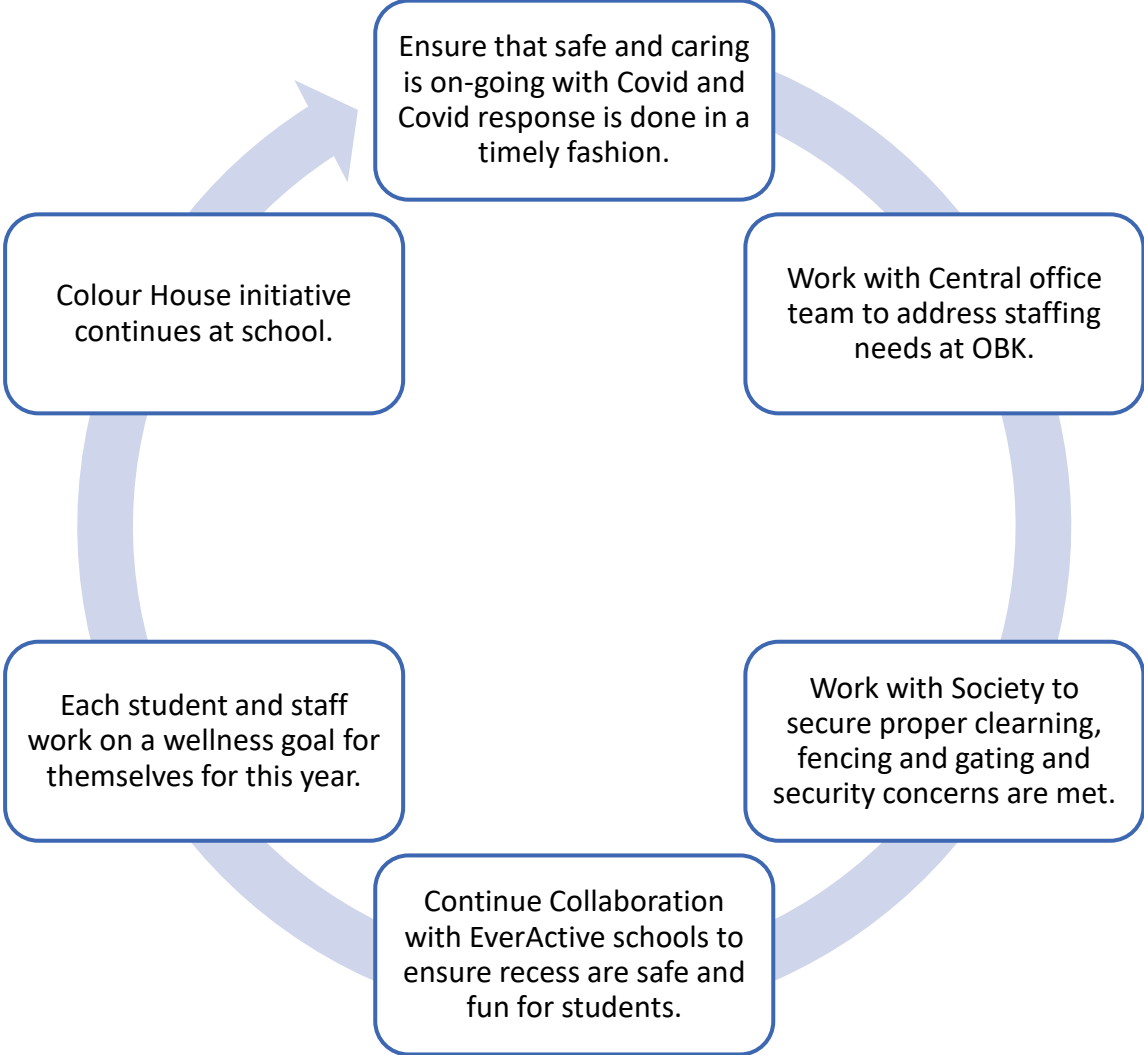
Ensure that safe and caring is on-going with Covid and Covid response is done in a timely fashion.

Work with Central office team to address staffing needs at OBK.

Work with Society to secure proper clearning, fencing and gating and security concerns are met.

Continue Collaboration with EverActive schools to ensure recess are safe and fun for students.

Each student and staff work on a wellness goal for themselves for this year.

Colour House initiative continues at school.